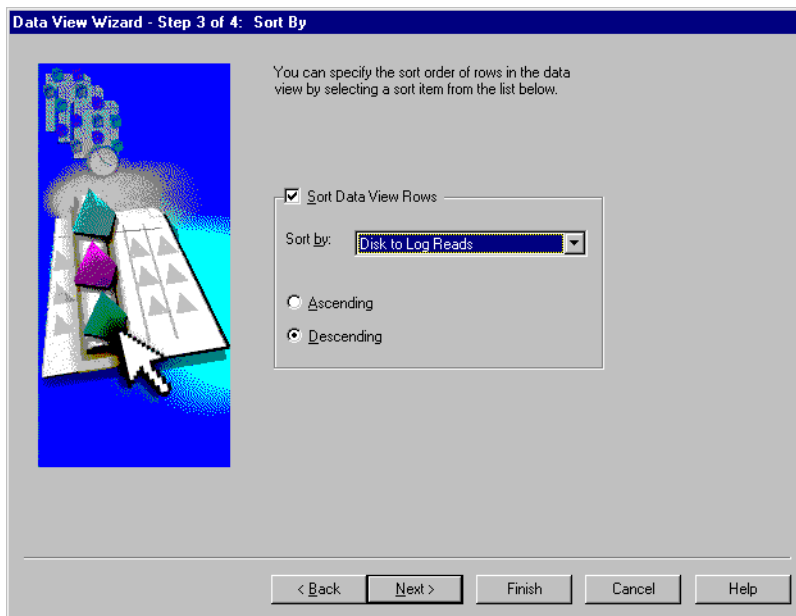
Data View Wizard - Step 3 of 4: Sort By

You can specify the sort order of rows in the data view by selecting a sort item from the list below.

Sort Data View Rows

Sort by: Disk to Log Reads

Ascending

Descending

< Back

Next >

Finish

Cancel

Help